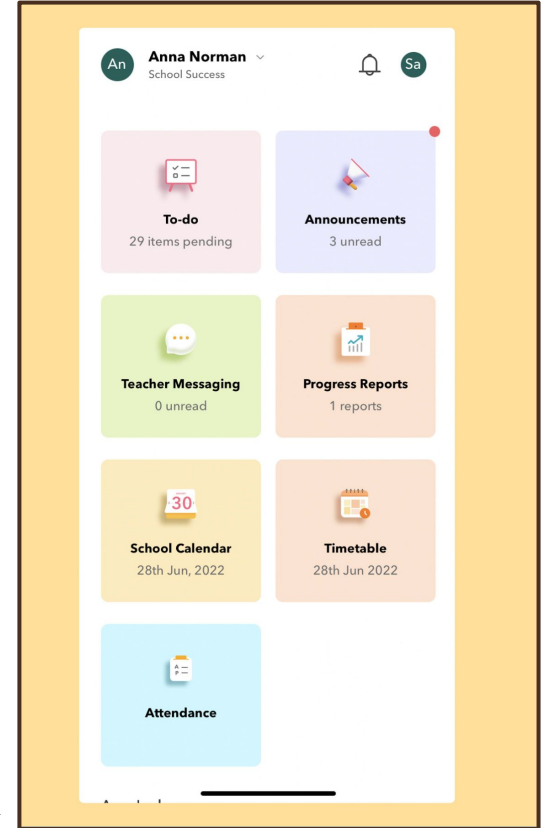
An Anna Norman
School Success

Sa

To-do
29 items pending

Announcements
3 unread

Teacher Messaging
0 unread

Progress Reports
1 reports

30

School Calendar
28th Jun, 2022

Timetable
28th Jun 2022

A
P

Attendance

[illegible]